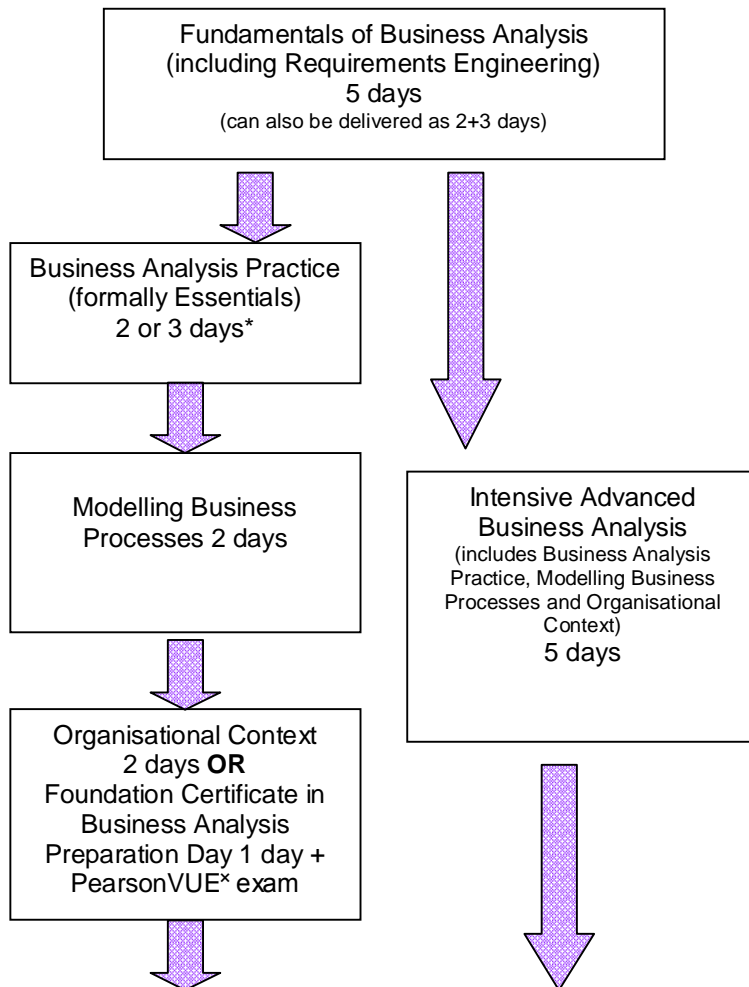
Fundamentals of Business Analysis (including Requirements Engineering)
5 days
(can also be delivered as 2+3 days)

Business Analysis Practice (formally Essentials)
2 or 3 days*

Modelling Business Processes 2 days

Organisational Context 2 days **OR** Foundation Certificate in Business Analysis Preparation Day 1 day + PearsonVUE$^{x}$ exam

Intensive Advanced Business Analysis
(includes Business Analysis Practice, Modelling Business Processes and Organisational Context)
5 days